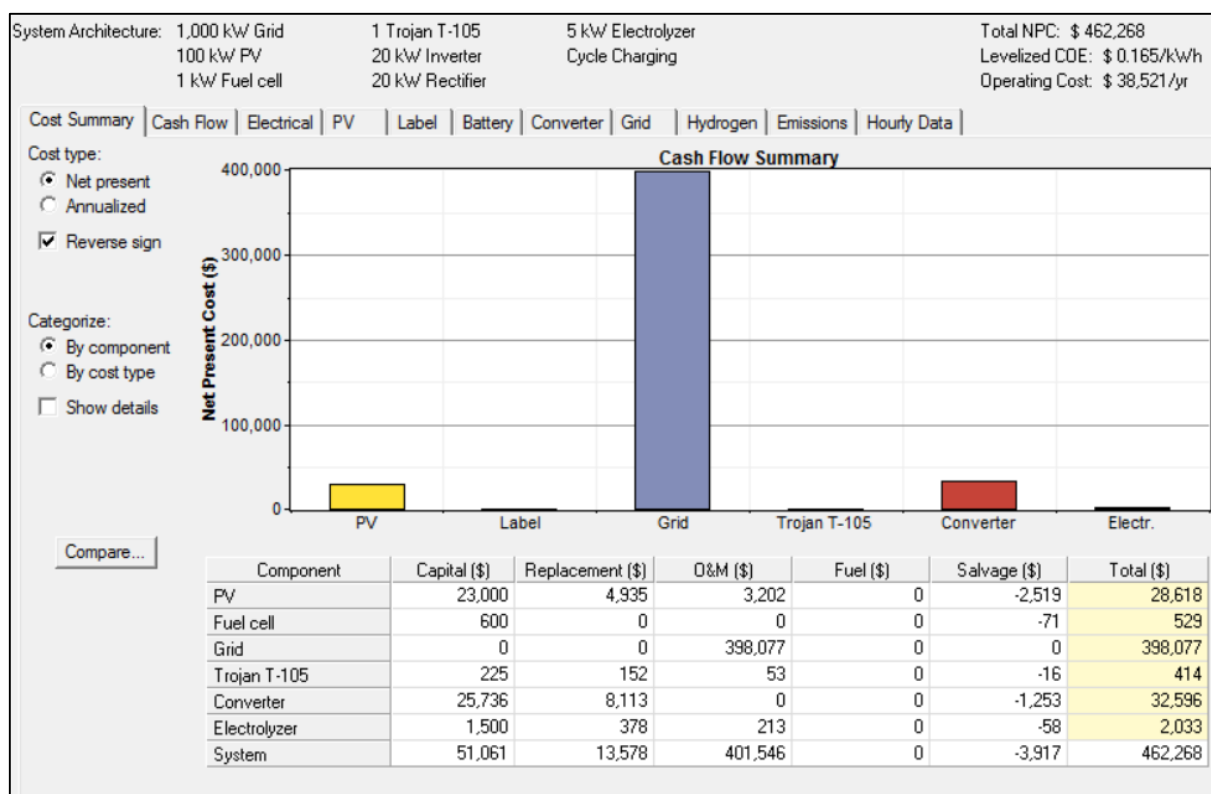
System Architecture: 1,000 kW Grid
100 kW PV
1 kW Fuel cell

1 Trojan T-105
20 kW Inverter
20 kW Rectifier

5 kW Electrolyzer
Cycle Charging

Total NPC: $ 462,268
Levelized COE: $ 0.165/kWh
Operating Cost: $ 38,521/yr

Cost Summary | Cash Flow | Electrical | PV | Label | Battery | Converter | Grid | Hydrogen | Emissions | Hourly Data

Cost type:
Net present
Annualized
Reverse sign

Categorize:
By component
By cost type
Show details

Compare...

Cash Flow Summary

Net Present Cost ($)

400,000
300,000
200,000
100,000
0

PV | Label | Grid | Trojan T-105 | Converter | Electr.

| Component | Capital ($) | Replacement ($) | O&M ($) | Fuel ($) | Salvage ($) | Total ($) |
|---|---|---|---|---|---|---|
| PV | 23,000 | 4,935 | 3,202 | 0 | -2,519 | 28,618 |
| Fuel cell | 600 | 0 | 0 | 0 | -71 | 529 |
| Grid | 0 | 0 | 398,077 | 0 | 0 | 398,077 |
| Trojan T-105 | 225 | 152 | 53 | 0 | -16 | 414 |
| Converter | 25,736 | 8,113 | 0 | 0 | -1,253 | 32,596 |
| Electrolyzer | 1,500 | 378 | 213 | 0 | -58 | 2,033 |
| System | 51,061 | 13,578 | 401,546 | 0 | -3,917 | 462,268 |